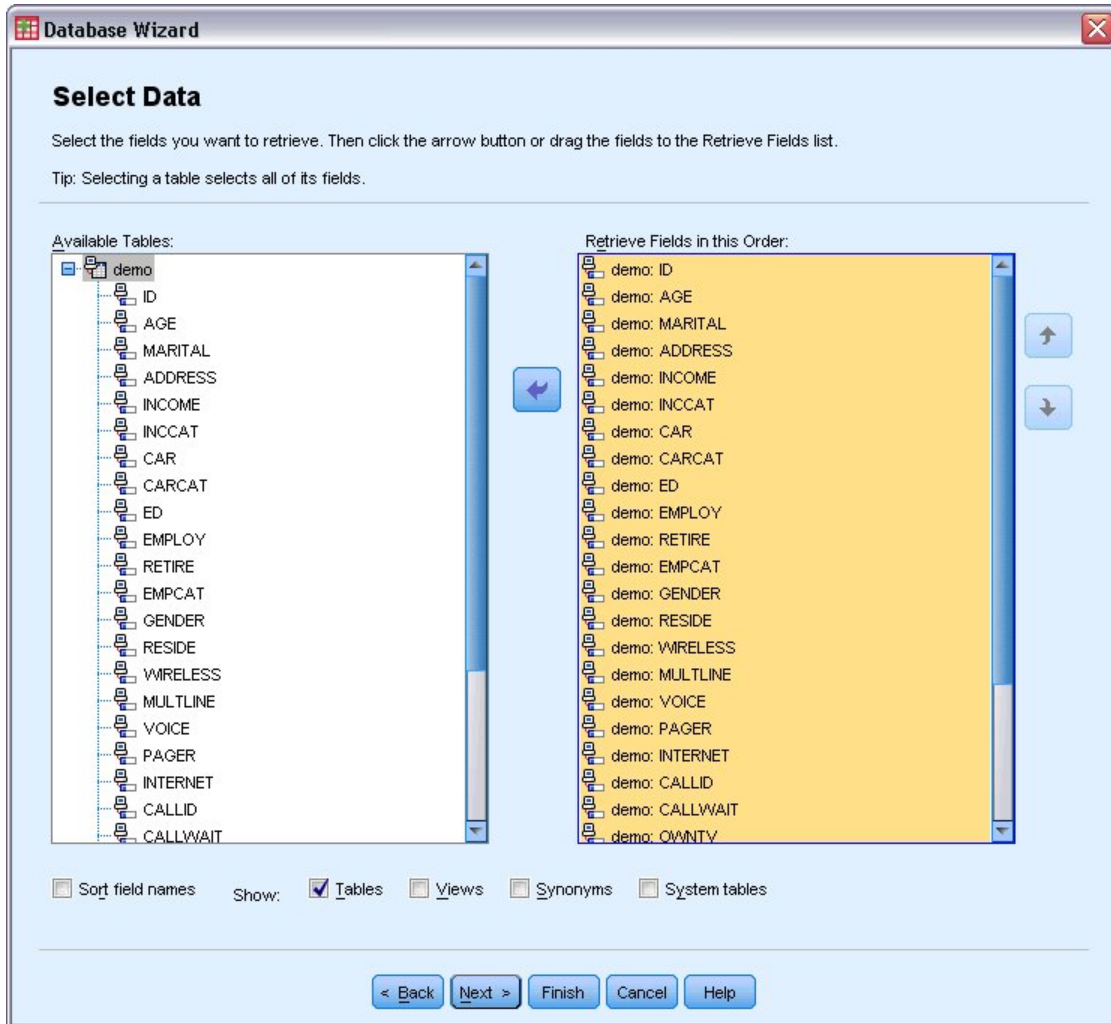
Database Wizard

Select Data

Select the fields you want to retrieve. Then click the arrow button or drag the fields to the Retrieve Fields list.

Tip: Selecting a table selects all of its fields.

Available Tables:

demo
ID
AGE
MARITAL
ADDRESS
INCOME
INCCAT
CAR
CARCAT
ED
EMPLOY
RETIRE
EMPCAT
GENDER
RESIDE
WIRELESS
MULTLINE
VOICE
PAGER
INTERNET
CALLID
CALLWAIT

Retrieve Fields in this Order:

demo: ID
demo: AGE
demo: MARITAL
demo: ADDRESS
demo: INCOME
demo: INCCAT
demo: CAR
demo: CARCAT
demo: ED
demo: EMPLOY
demo: RETIRE
demo: EMPCAT
demo: GENDER
demo: RESIDE
demo: WIRELESS
demo: MULTLINE
demo: VOICE
demo: PAGER
demo: INTERNET
demo: CALLID
demo: CALLWAIT
demo: OWNTV

Sort field names Show: Tables Views Synonyms System tables

< Back Next > Finish Cancel Help